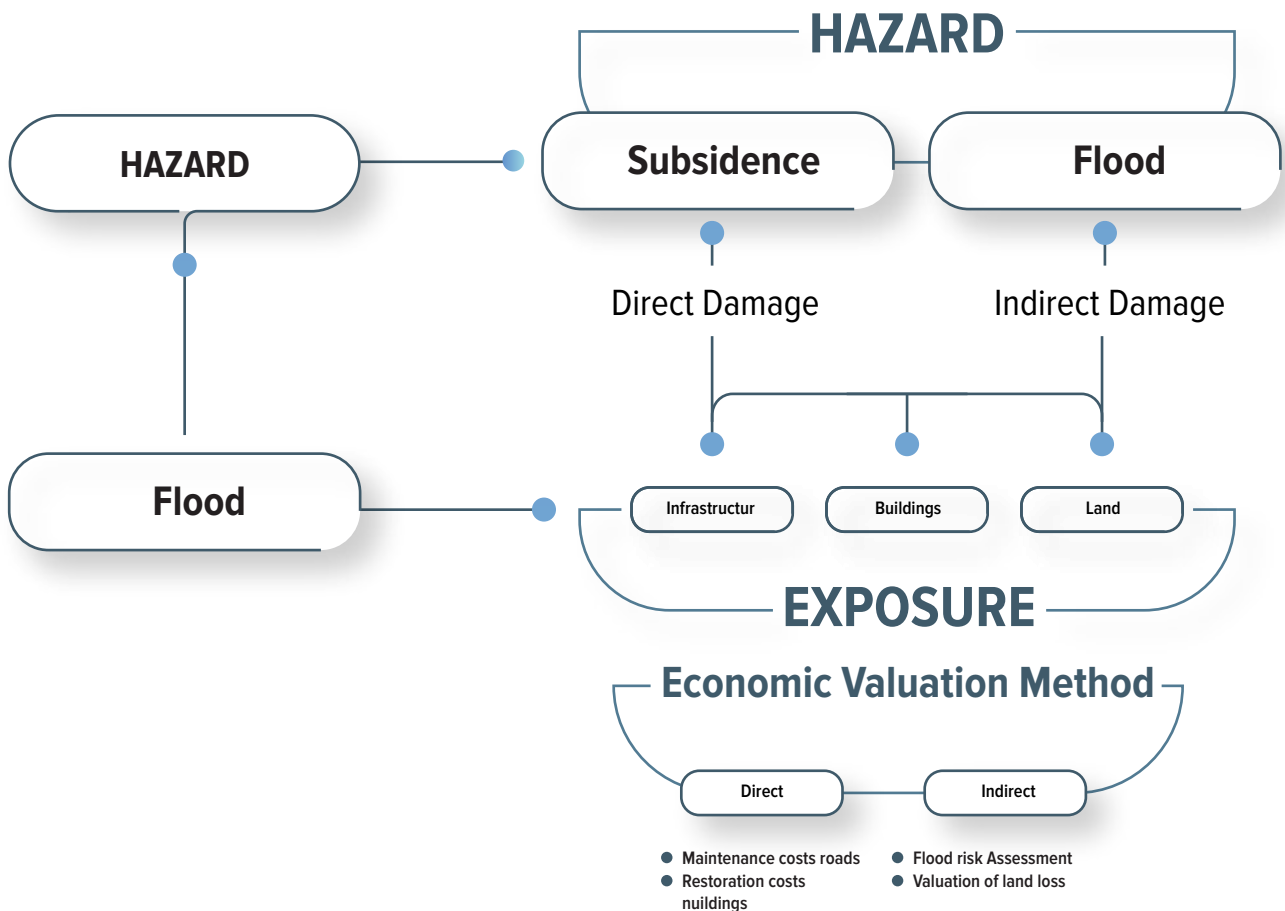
HAZARD

HAZARD

Subsidence

Flood

Direct Damage

Indirect Damage

Flood

Infrastructur

Buildings

Land

EXPOSURE

Economic Valuation Method

Direct

Indirect

- Maintenance costs roads
- Restoration costs nuildings

- Flood risk Assessment
- Valuation of land loss